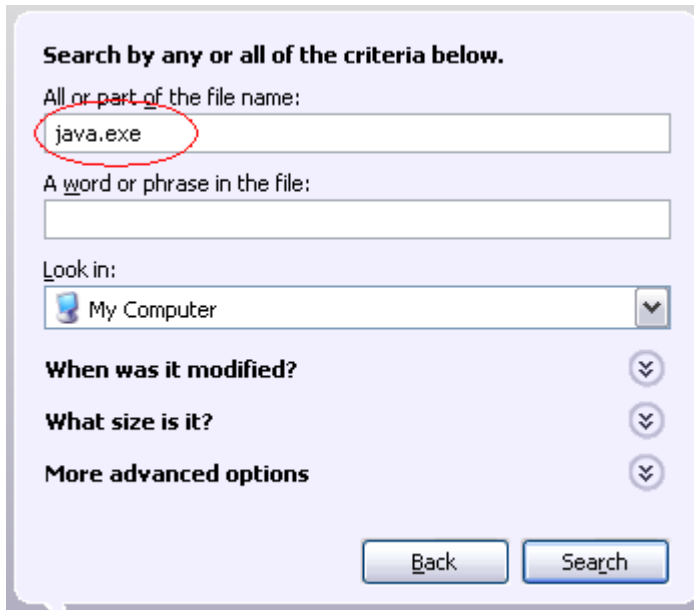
Search by any or all of the criteria below.

All or part of the file name:

java.exe

A word or phrase in the file:

Look in:

My Computer

When was it modified?

What size is it?

More advanced options

Back

Search